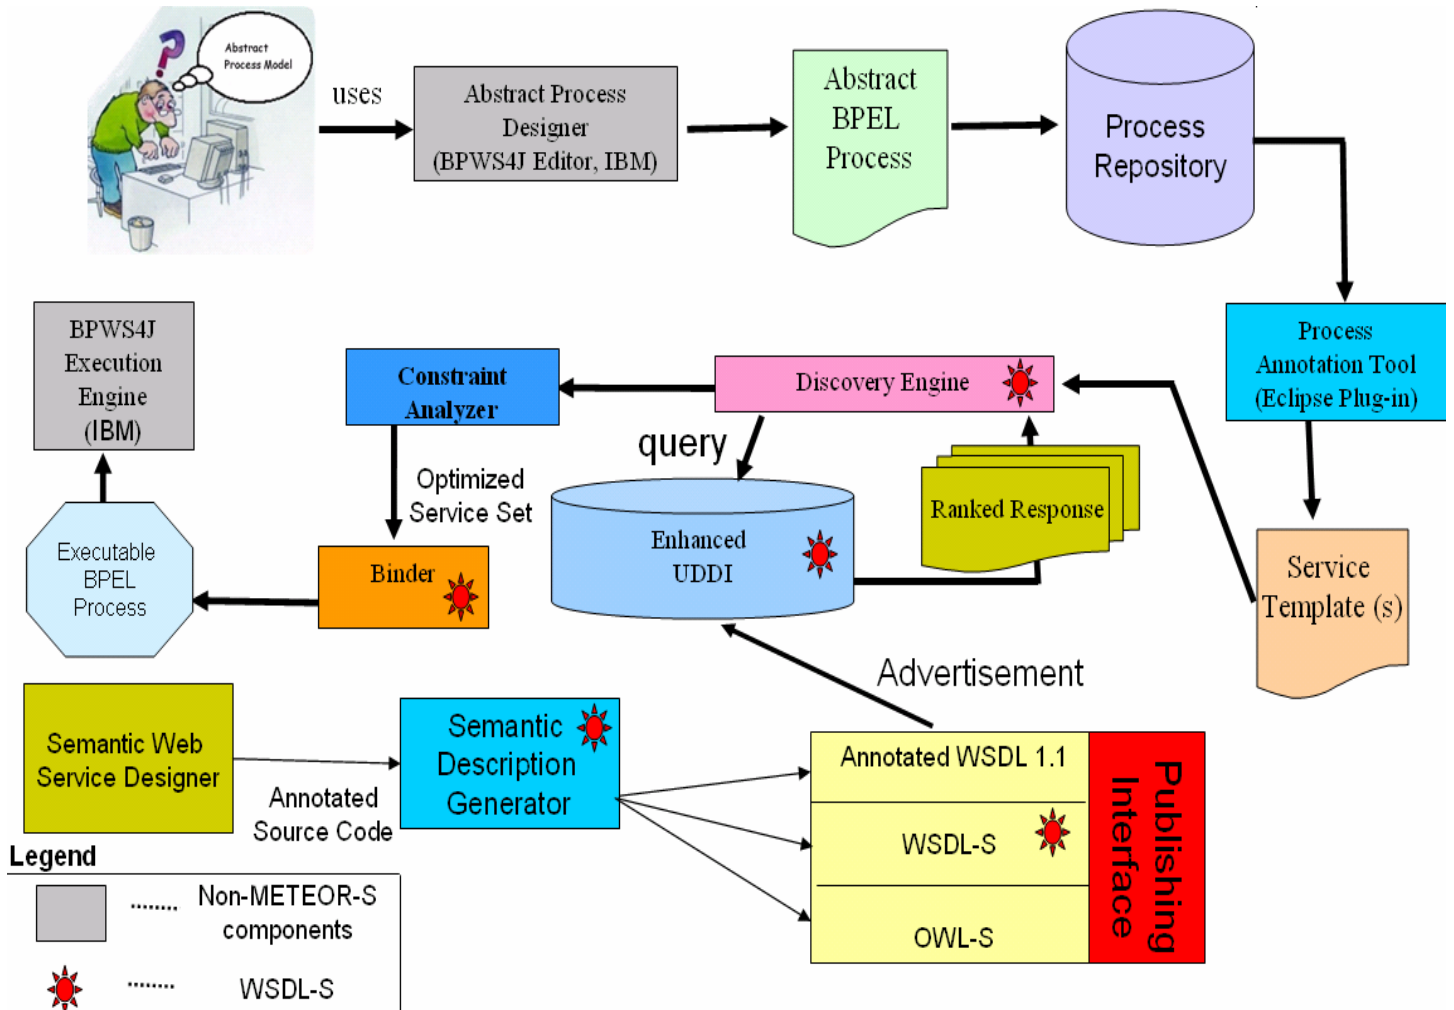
Abstract Process Model

uses

Abstract Process Designer (BPWS4J Editor, IBM)

Abstract BPEL Process

Process Repository

Process Annotation Tool (Eclipse Plug-in)

Service Template (s)

Discovery Engine

Constraint Analyzer

BPWS4J Execution Engine (IBM)

query

Ranked Response

Enhanced UDDI

Optimized Service Set

Binder

Executable BPEL Process

Advertisement

Semantic Web Service Designer

Annotated Source Code

Semantic Description Generator

Annotated WSDL 1.1

WSDL-S

OWL-S

Publishing Interface

Legend

........ Non-METEOR-S components

........ WSDL-S